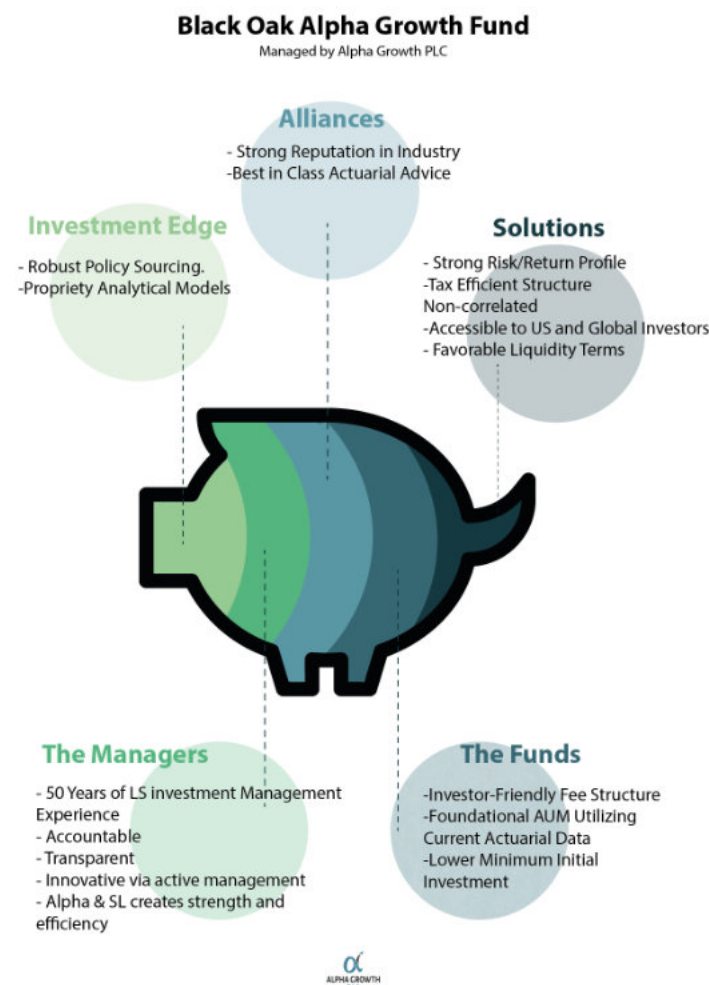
Black Oak Alpha Growth Fund
Managed by Alpha Growth PLC

Alliances
- Strong Reputation in Industry
-Best in Class Actuarial Advice

Investment Edge
- Robust Policy Sourcing.
-Propriety Analytical Models

Solutions
- Strong Risk/Return Profile
-Tax Efficient Structure
Non-correlated
-Accessible to US and Global Investors
- Favorable Liquidity Terms

The Managers
- 50 Years of LS investment Management Experience
- Accountable
- Transparent
- Innovative via active management
- Alpha & SL creates strength and efficiency

The Funds
-Investor-Friendly Fee Structure
-Foundational AUM Utilizing Current Actuarial Data
-Lower Minimum Initial Investment

α
ALPHA GROWTH